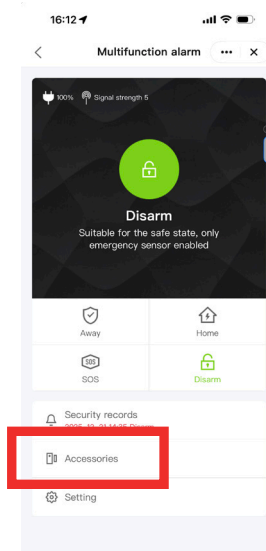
16:12

Multifunction alarm

100% Signal strength 5

Disarm

Suitable for the safe state, only emergency sensor enabled

Away

Home

SOS

SOS

Disarm

Security records

2025-12-21 14:35 Disarm

Accessories

Setting